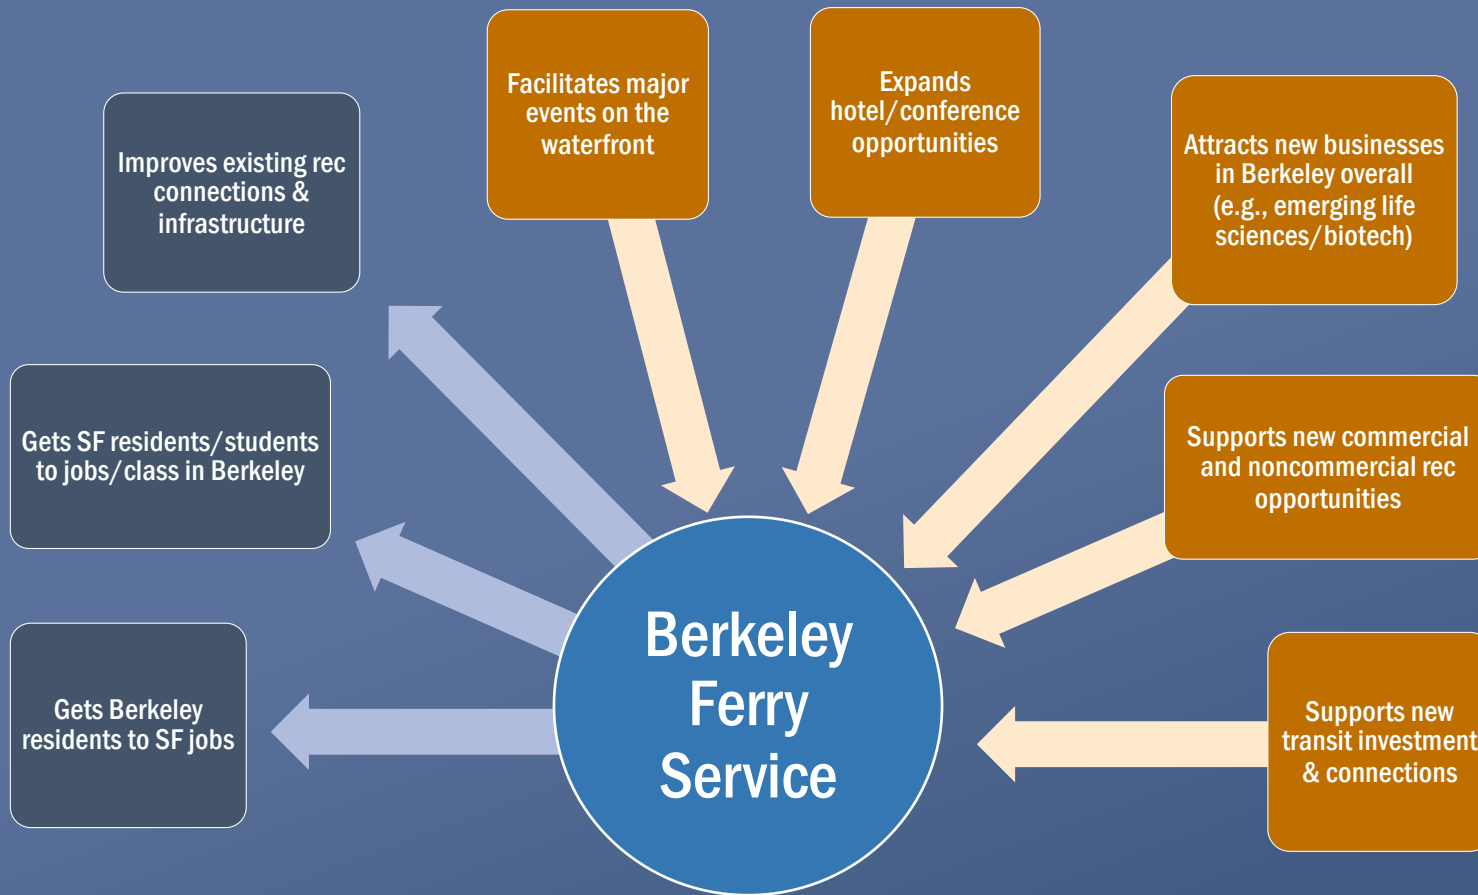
Improves existing rec connections & infrastructure

Facilitates major events on the waterfront

Expands hotel/conference opportunities

Attracts new businesses in Berkeley overall (e.g., emerging life sciences/biotech)

Gets SF residents/students to jobs/class in Berkeley

Supports new commercial and noncommercial rec opportunities

Gets Berkeley residents to SF jobs

Berkeley Ferry Service

Supports new transit investment & connections